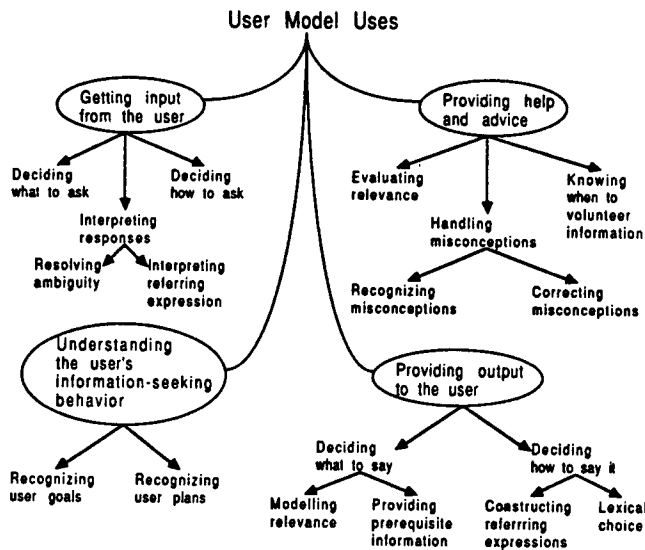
User Model Uses

Getting input from the user

Deciding what to ask

Deciding how to ask

Interpreting responses

Resolving ambiguity

Interpreting referring expression

Providing help and advice

Evaluating relevance

Knowing when to volunteer information

Handling misconceptions

Recognizing misconceptions

Correcting misconceptions

Understanding the user's information-seeking behavior

Recognizing user goals

Recognizing user plans

Providing output to the user

Deciding what to say

Deciding how to say it

Modelling relevance

Providing prerequisite information

Constructing referrring expressions

Lexical choice